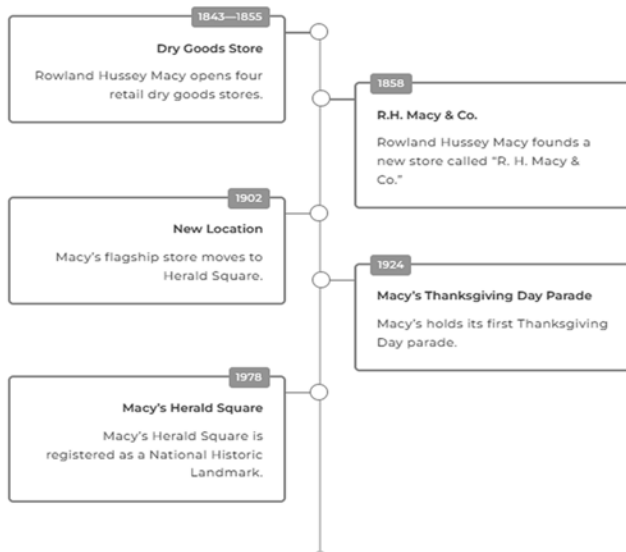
1843—1855

Dry Goods Store

Rowland Hussey Macy opens four retail dry goods stores.

1858

R.H. Macy & Co.

Rowland Hussey Macy founds a new store called "R. H. Macy & Co."

1902

New Location

Macy's flagship store moves to Herald Square.

1924

Macy's Thanksgiving Day Parade

Macy's holds its first Thanksgiving Day parade.

1978

Macy's Herald Square

Macy's Herald Square is registered as a National Historic Landmark.